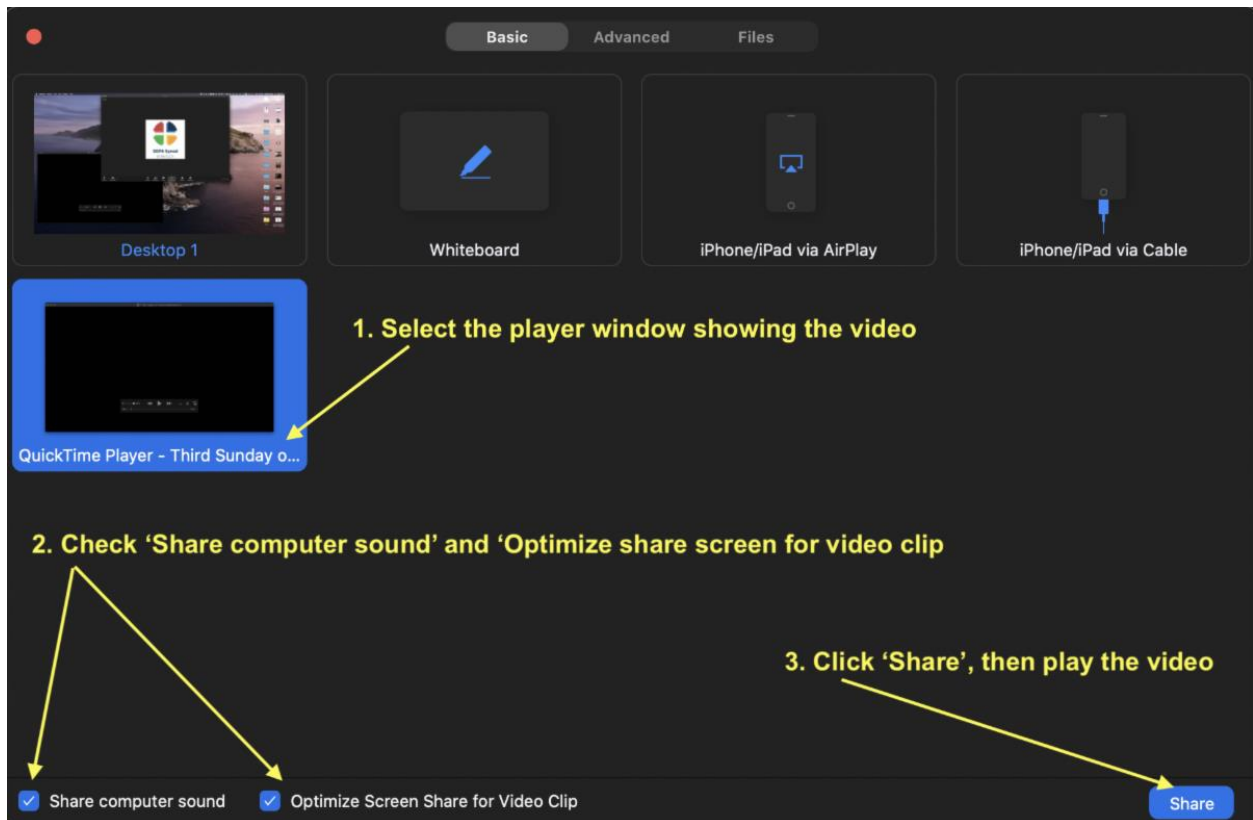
Basic Advanced Files

Desktop 1

Whiteboard

iPhone/iPad via AirPlay

iPhone/iPad via Cable

1. Select the player window showing the video

QuickTime Player - Third Sunday o...

2. Check 'Share computer sound' and 'Optimize share screen for video clip

3. Click 'Share', then play the video

Share computer sound

Optimize Screen Share for Video Clip

Share